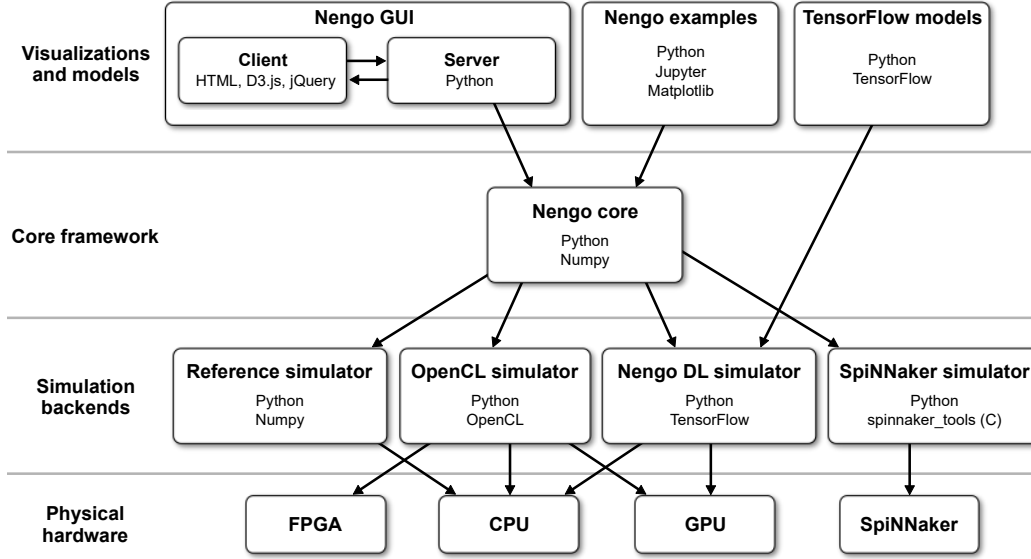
Visualizations and models

Nengo GUI

Client
HTML, D3.js, jQuery

Server
Python

Nengo examples
Python
Jupyter
Matplotlib

TensorFlow models
Python
TensorFlow

Core framework

Nengo core
Python
Numpy

Simulation backends

Reference simulator
Python
Numpy

OpenCL simulator
Python
OpenCL

Nengo DL simulator
Python
TensorFlow

SpiNNaker simulator
Python
spinnaker_tools (C)

Physical hardware

FPGA

CPU

GPU

SpiNNaker